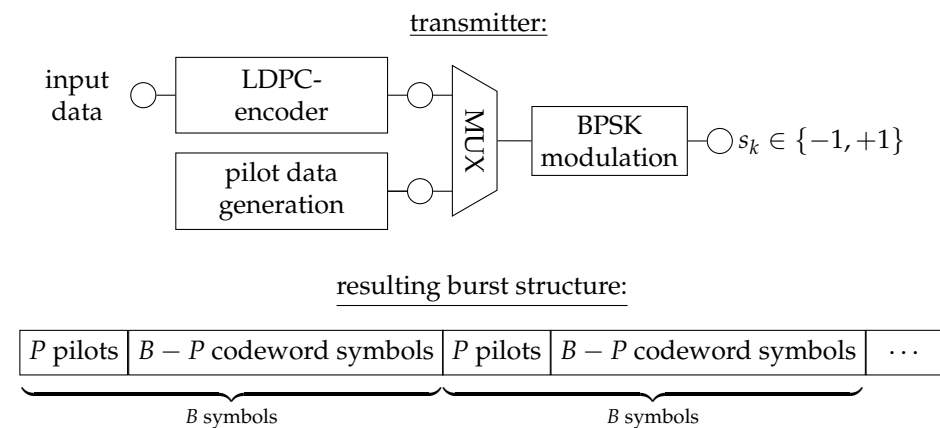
transmitter:

input data

LDPC-encoder

pilot data generation

MUX

BPSK modulation

$s_k \in \{-1, +1\}$

resulting burst structure:

| $P$ pilots | $B-P$ codeword symbols | $P$ pilots | $B-P$ codeword symbols | $\cdots$ |
|---|---|---|---|---|

$B$ symbols

$B$ symbols